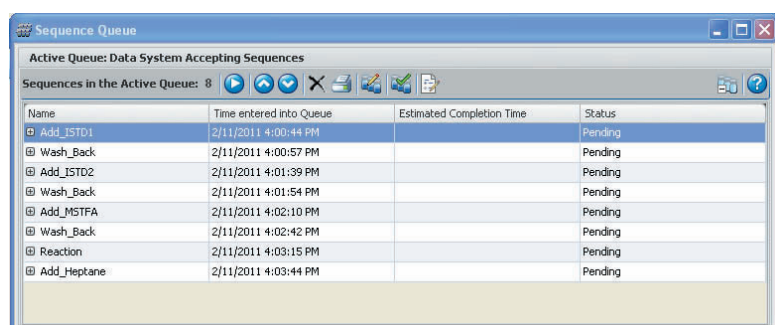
Sequence Queue

Active Queue: Data System Accepting Sequences

Sequences in the Active Queue: 8

| Name | Time entered into Queue | Estimated Completion Time | Status |
|---|---|---|---|
| Add_ISTD1 | 2/11/2011 4:00:44 PM | | Pending |
| Wash_Back | 2/11/2011 4:00:57 PM | | Pending |
| Add_ISTD2 | 2/11/2011 4:01:39 PM | | Pending |
| Wash_Back | 2/11/2011 4:01:54 PM | | Pending |
| Add_MSTFA | 2/11/2011 4:02:10 PM | | Pending |
| Wash_Back | 2/11/2011 4:02:42 PM | | Pending |
| Reaction | 2/11/2011 4:03:15 PM | | Pending |
| Add_Heptane | 2/11/2011 4:03:44 PM | | Pending |